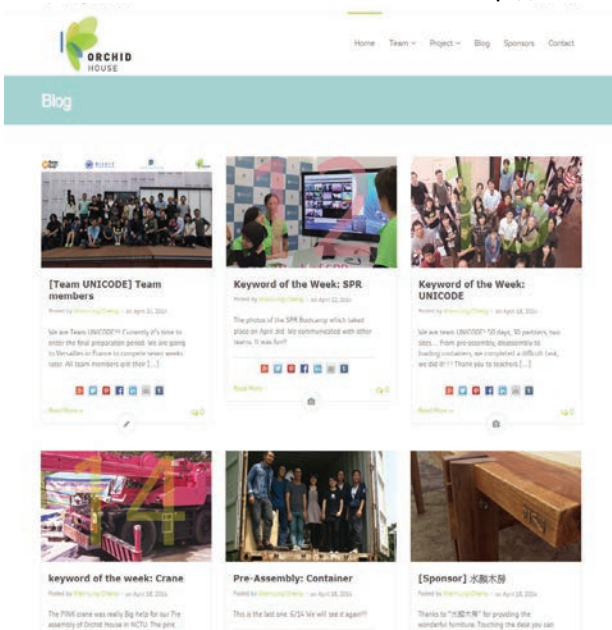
ORCHID HOUSE

Home Team Project Blog Sponsors Contact

Blog

[Team UNICODE] Team members

Posted by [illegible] on April 21, 2014

We are Team UNICODE!!! Currently it's time to enter the final preparation period. We are going to Versailles in France to compete seven weeks later. All team members quit their [...]

Read More »

Keyword of the Week: SPR

Posted by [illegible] on April 22, 2014

The photos of the SPR Bootcamp which taked place on April 3rd. We communicated with other teams. It was fun!!

Read More »

Keyword of the Week: UNICODE

Posted by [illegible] on April 18, 2014

We are Team UNICODE! 50 days, 30 partners, two sites... From pre-assembly, disassemble to loading containers, we completed a difficult task, we did it!!! Thank you to teachers [...]

Read More »

keyword of the week: Crane

Posted by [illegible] on April 18, 2014

The PINK crane was really big help for our Pre-assembly of Orchid House in NCTU. The pink

Pre-Assembly: Container

Posted by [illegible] on April 18, 2014

This is the last one. 6/14 We will see it again!!!

[Sponsor] 水脈木房

Posted by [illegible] on April 18, 2014

Thanks to "水脈木房" for providing the wonderful furniture. Touching the desk you can